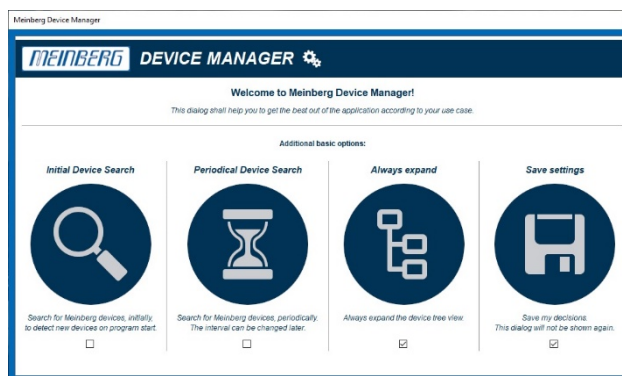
Meinberg Device Manager

MEINBERG DEVICE MANAGER

Welcome to Meinberg Device Manager!

This dialog shall help you to get the best out of the application according to your use case.

Additional basic options:

Initial Device Search

Search for Meinberg devices, initially, to detect new devices on program start.

☐

Periodical Device Search

Search for Meinberg devices, periodically. The interval can be changed later.

☐

Always expand

Always expand the device tree view.

☑

Save settings

Save my decisions. This dialog will not be shown again.

☑